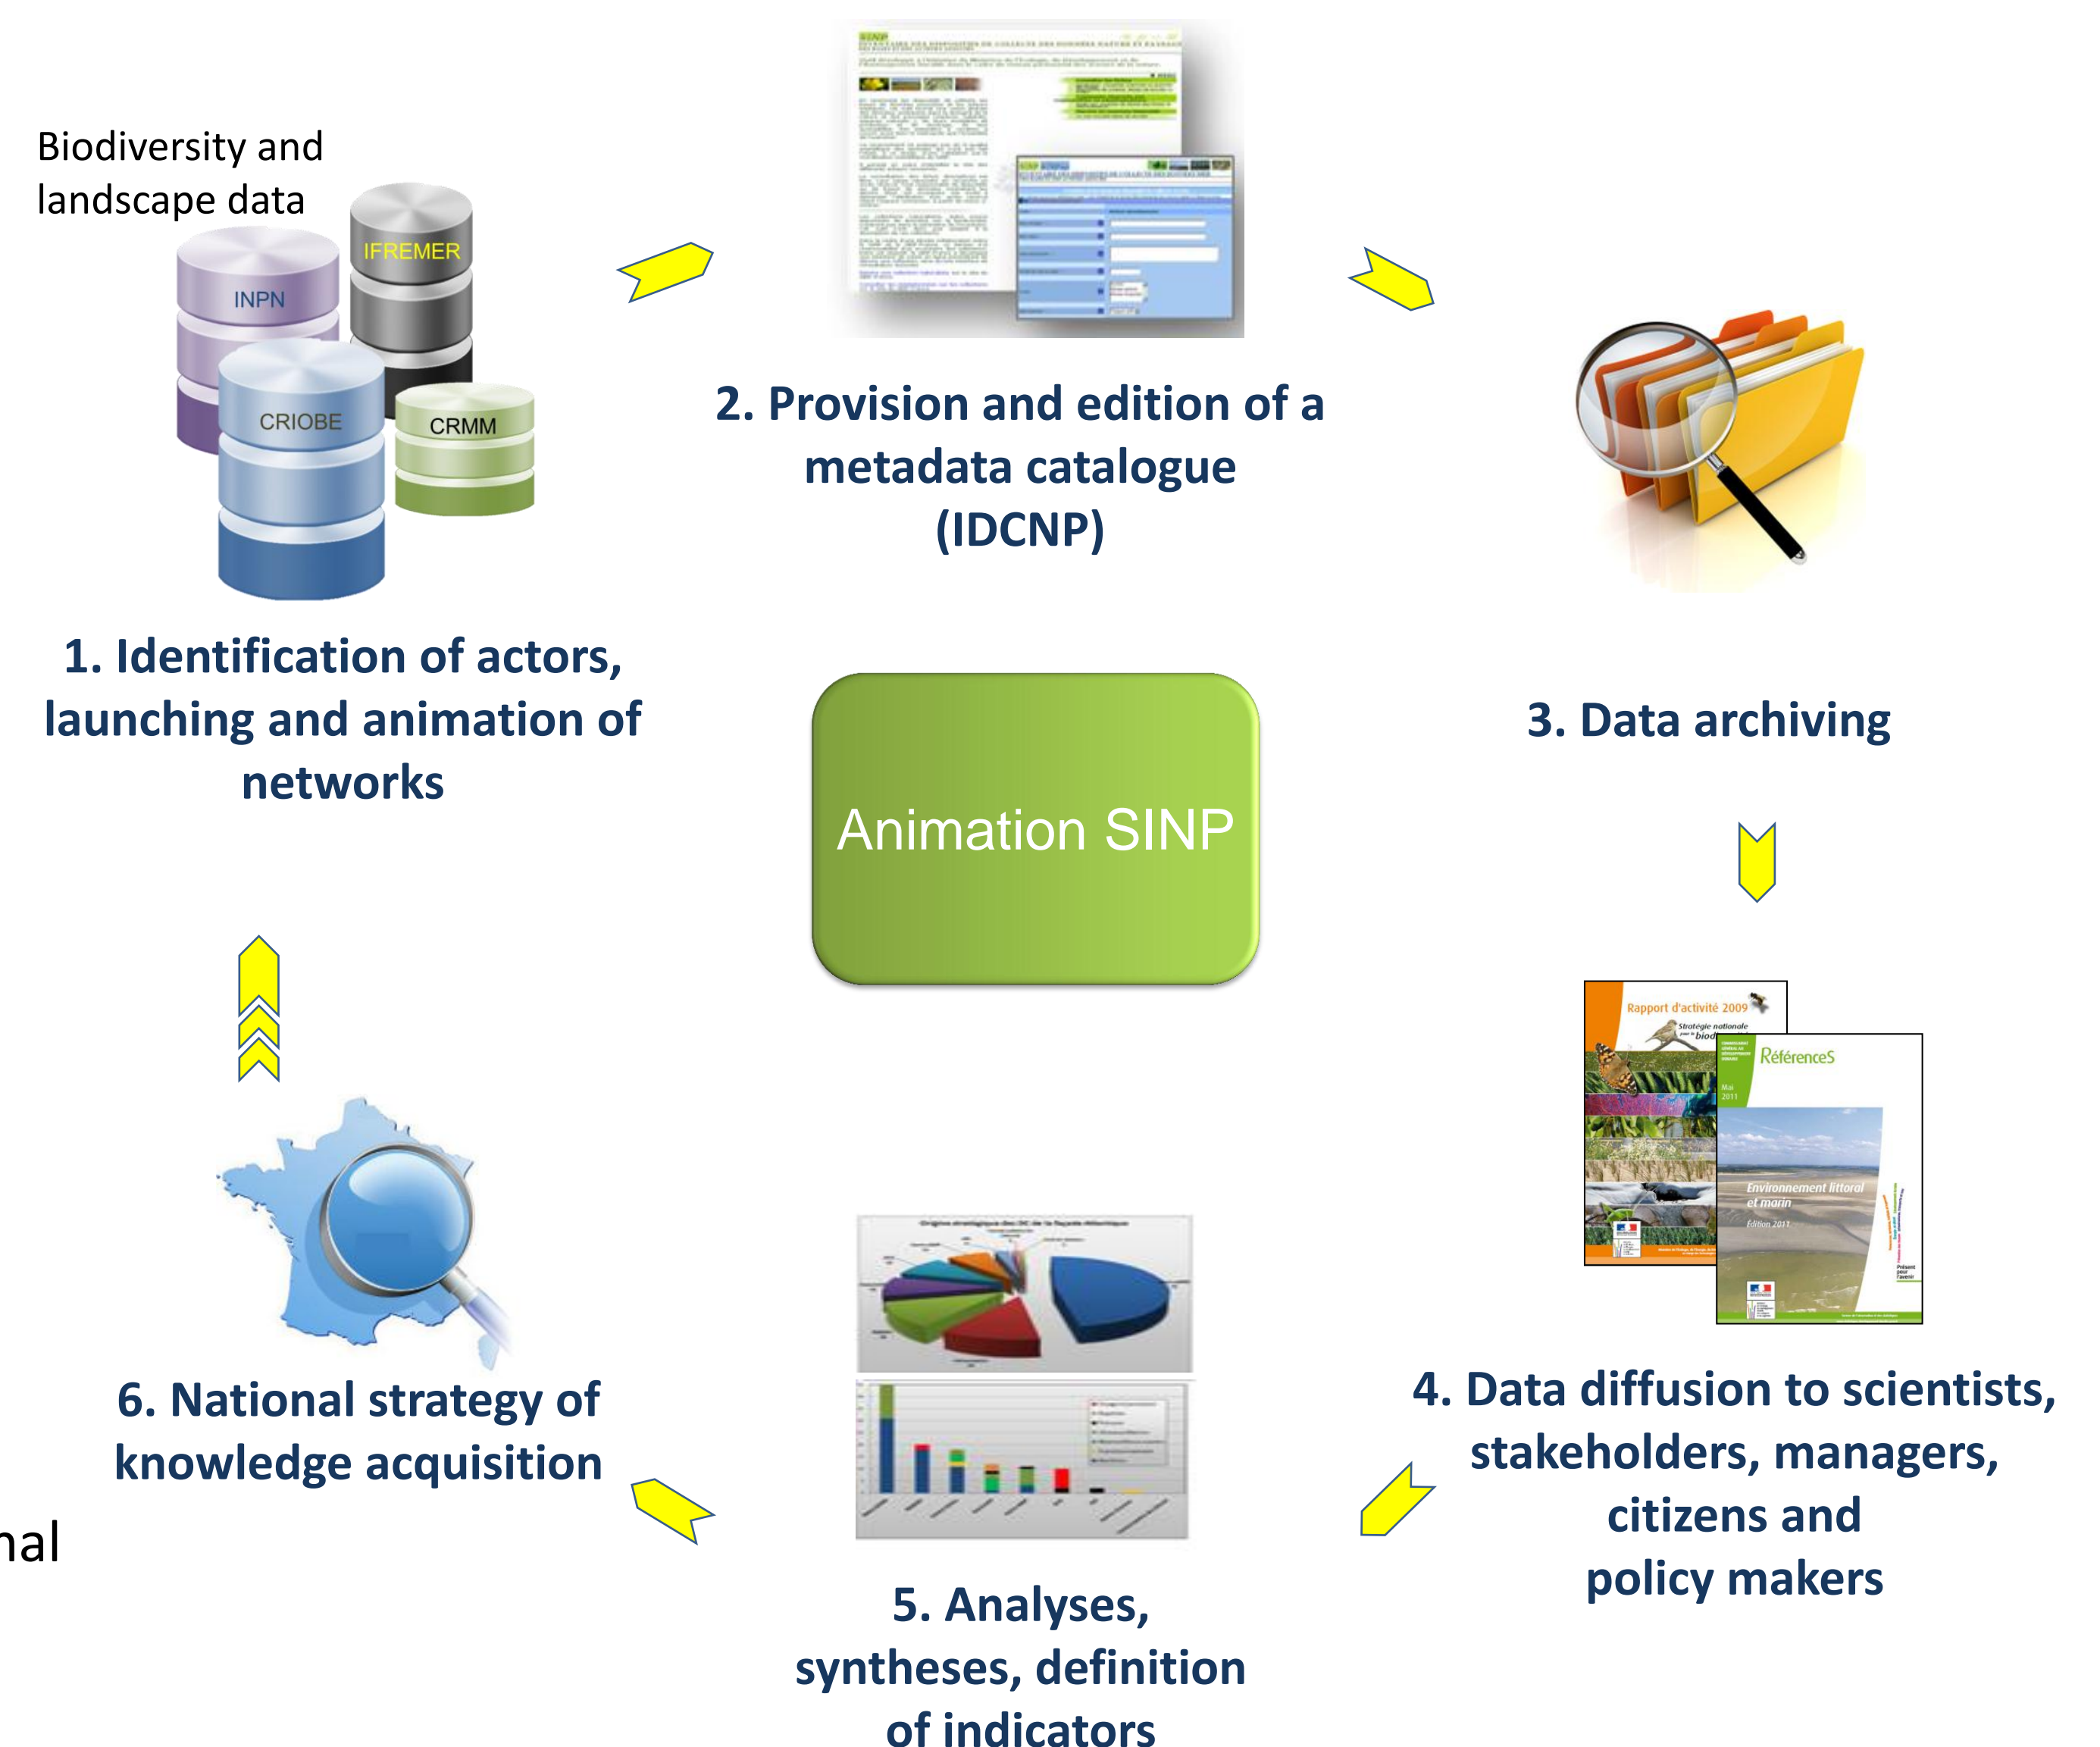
Biodiversity and landscape data

INPN
IFREMER
CRIOBE
CRMM

2. Provision and edition of a metadata catalogue (IDCNP)

1. Identification of actors, launching and animation of networks

Animation SINP

3. Data archiving

Rapport d'activité 2009
Stratégie nationale
RéférenceS
Environnement littoral et marin
Édition 2011

6. National strategy of knowledge acquisition

nal

4. Data diffusion to scientists, stakeholders, managers, citizens and policy makers

5. Analyses, syntheses, definition of indicators